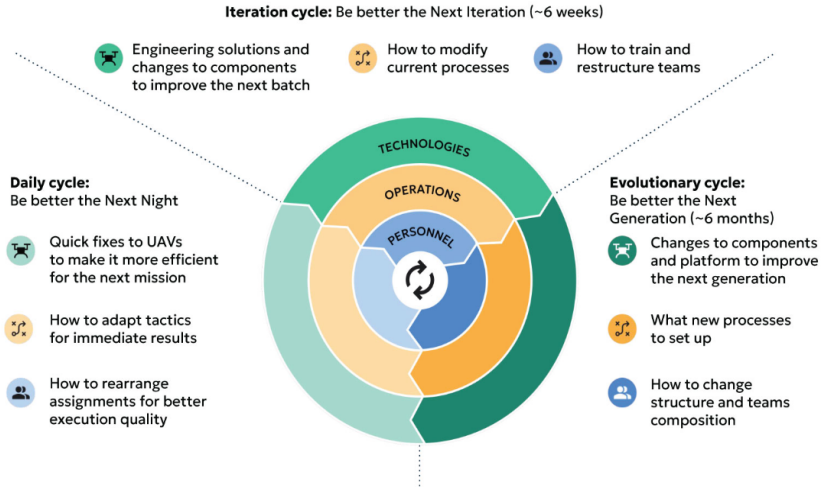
**Iteration cycle:** Be better the Next Iteration (~6 weeks)

Engineering solutions and changes to components to improve the next batch

How to modify current processes

How to train and restructure teams

TECHNOLOGIES

OPERATIONS

PERSONNEL

**Daily cycle:**
Be better the Next Night

Quick fixes to UAVs to make it more efficient for the next mission

How to adapt tactics for immediate results

How to rearrange assignments for better execution quality

**Evolutionary cycle:**
Be better the Next Generation (~6 months)

Changes to components and platform to improve the next generation

What new processes to set up

How to change structure and teams composition